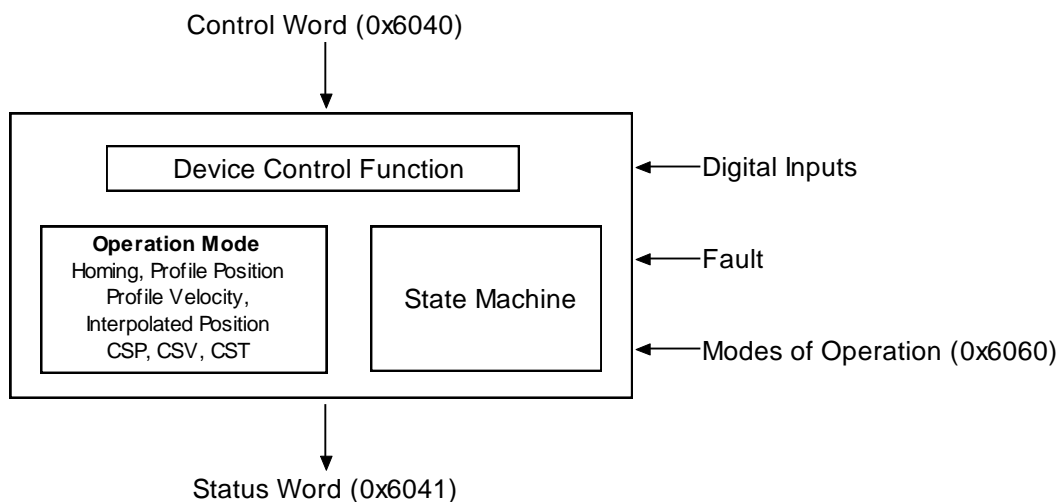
Control Word (0x6040)

Device Control Function

Digital Inputs

Operation Mode
Homing, Profile Position
Profile Velocity,
Interpolated Position
CSP, CSV, CST

State Machine

Fault

Modes of Operation (0x6060)

Status Word (0x6041)